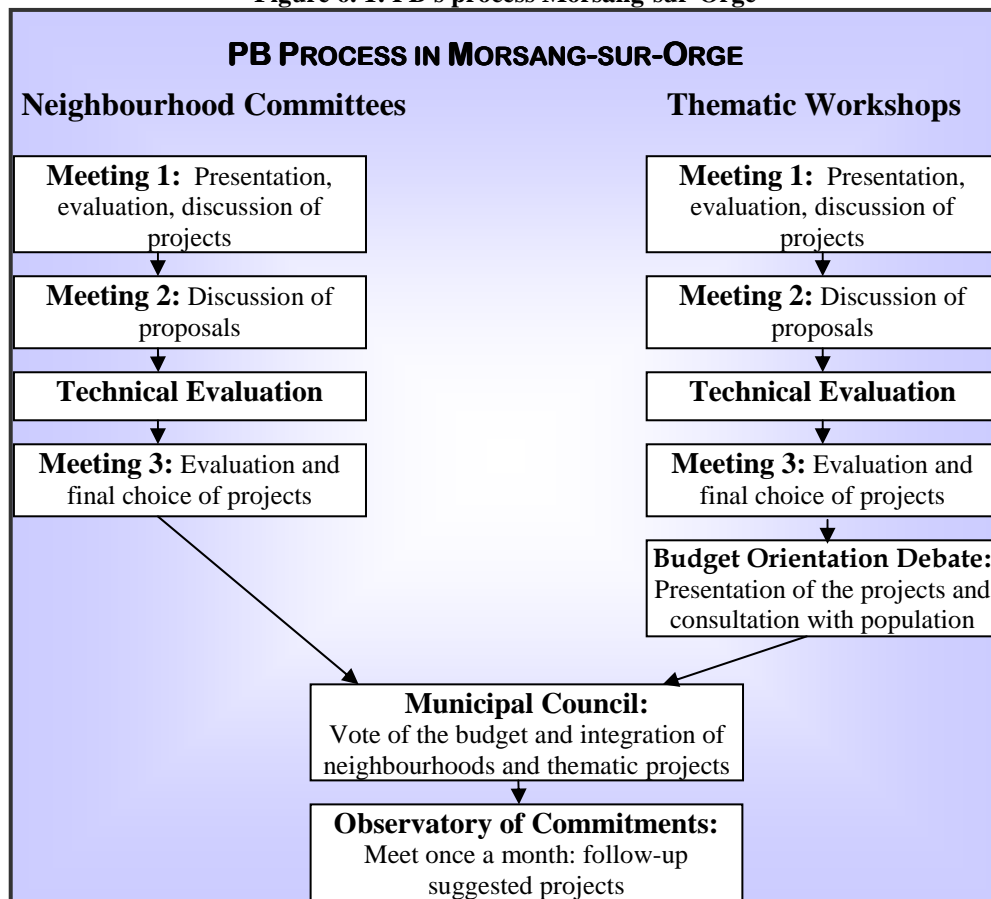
Figure 6. 1: PB's process Morsang-sur-Orge

PB PROCESS IN MORSANG-SUR-ORGE

Neighbourhood Committees

Meeting 1: Presentation, evaluation, discussion of projects

Meeting 2: Discussion of proposals

Technical Evaluation

Meeting 3: Evaluation and final choice of projects

Thematic Workshops

Meeting 1: Presentation, evaluation, discussion of projects

Meeting 2: Discussion of proposals

Technical Evaluation

Meeting 3: Evaluation and final choice of projects

Budget Orientation Debate: Presentation of the projects and consultation with population

Municipal Council: Vote of the budget and integration of neighbourhoods and thematic projects

Observatory of Commitments: Meet once a month: follow-up suggested projects